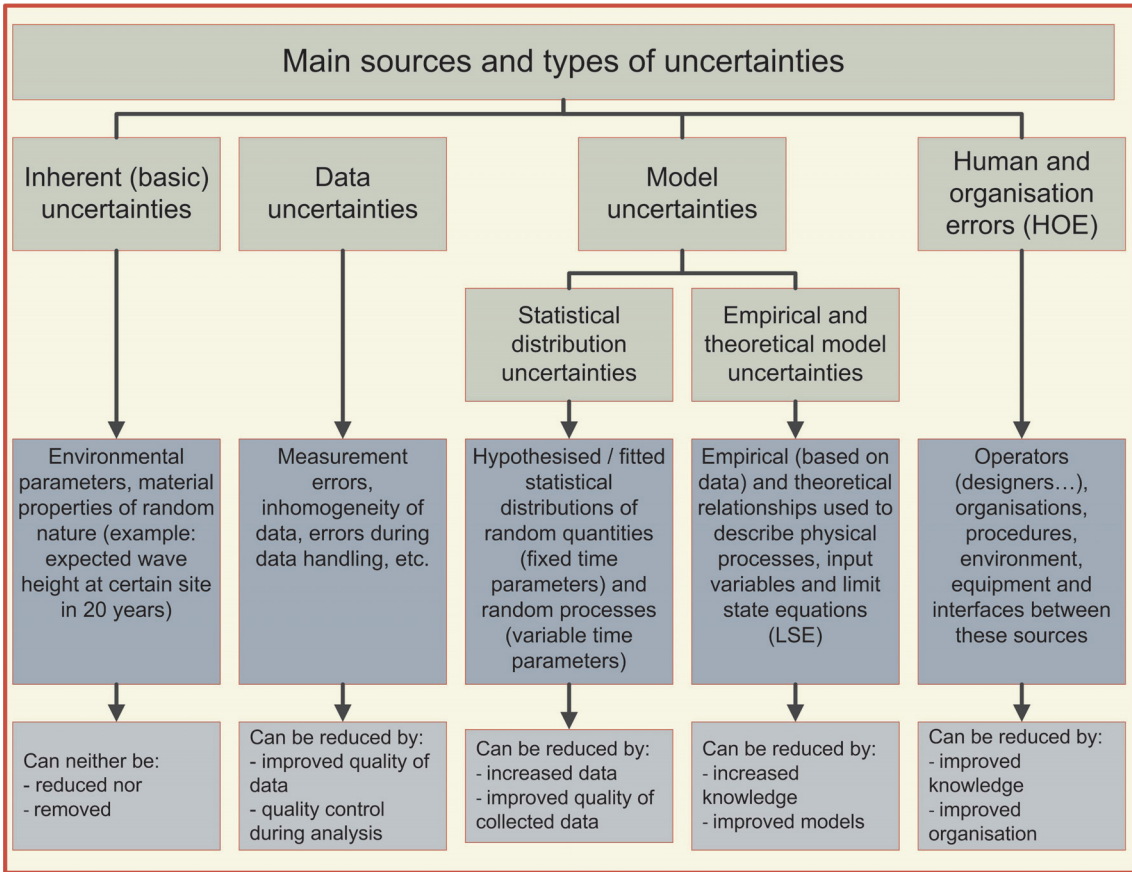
Main sources and types of uncertainties

Inherent (basic) uncertainties

Data uncertainties

Model uncertainties

Human and organisation errors (HOE)

Statistical distribution uncertainties

Empirical and theoretical model uncertainties

Environmental parameters, material properties of random nature (example: expected wave height at certain site in 20 years)

Measurement errors, inhomogeneity of data, errors during data handling, etc.

Hypothesised / fitted statistical distributions of random quantities (fixed time parameters) and random processes (variable time parameters)

Empirical (based on data) and theoretical relationships used to describe physical processes, input variables and limit state equations (LSE)

Operators (designers…), organisations, procedures, environment, equipment and interfaces between these sources

Can neither be:
- reduced nor
- removed

Can be reduced by:
- improved quality of data
- quality control during analysis

Can be reduced by:
- increased data
- improved quality of collected data

Can be reduced by:
- increased knowledge
- improved models

Can be reduced by:
- improved knowledge
- improved organisation